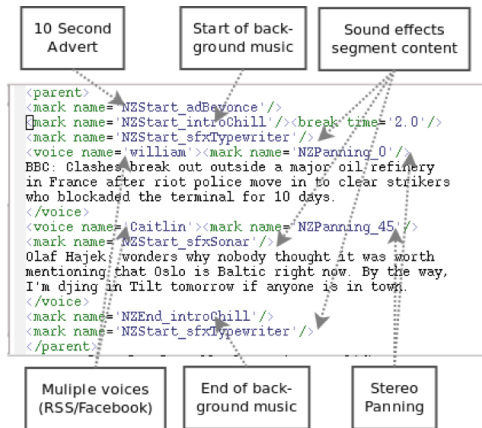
10 Second Advert

Start of background music

Sound effects segment content

<parent>
<mark name='NZStart_adBeyonce'/>
<mark name='NZStart_introChill'/><break time='2.0'/>
<mark name='NZStart_sfxTypewriter'/>
<voice name='william'><mark name='NZPanning_0'/>
BBC: Clashes break out outside a major oil refinery in France after riot police move in to clear strikers who blockaded the terminal for 10 days.
</voice>
<voice name='Caitlin'><mark name='NZPanning_45'/>
<mark name='NZStart_sfxSonar'/>
Olaf Hajek wonders why nobody thought it was worth mentioning that Oslo is Baltic right now. By the way, I'm djing in Tilt tomorrow if anyone is in town.
</voice>
<mark name='NZEnd_introChill'/>
<mark name='NZStart_sfxTypewriter'/>
</parent>

Muliple voices (RSS/Facebook)

End of background music

Stereo Panning